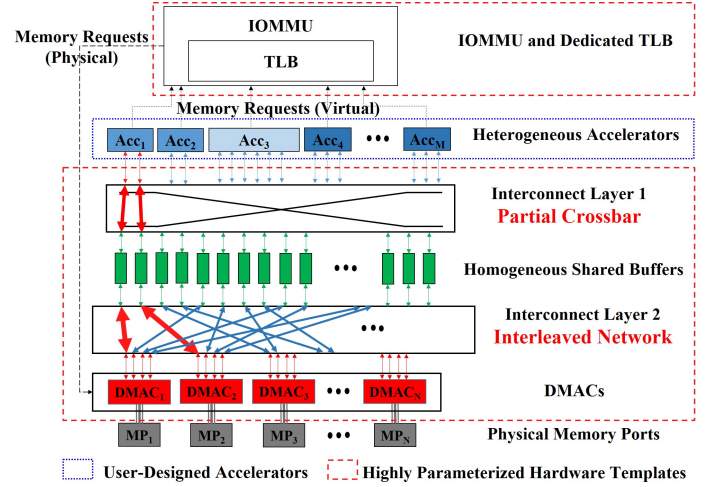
Memory Requests (Physical)

IOMMU

TLB

IOMMU and Dedicated TLB

Memory Requests (Virtual)

$Acc_1$ $Acc_2$ $Acc_3$ $Acc_4$ ••• $Acc_M$

Heterogeneous Accelerators

Interconnect Layer 1
Partial Crossbar

•••

Homogeneous Shared Buffers

•••

Interconnect Layer 2
Interleaved Network

$DMAC_1$ $DMAC_2$ $DMAC_3$ ••• $DMAC_N$

DMACs

$MP_1$ $MP_2$ $MP_3$ ••• $MP_N$

Physical Memory Ports

User-Designed Accelerators

Highly Parameterized Hardware Templates